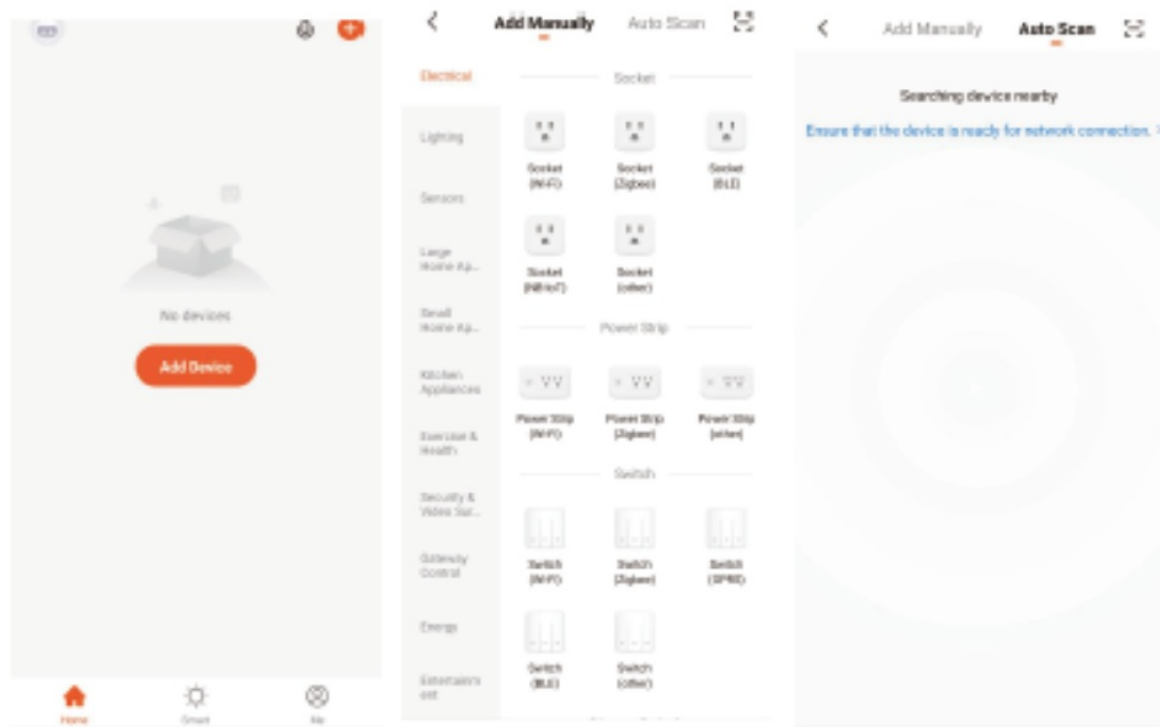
No devices

Add Device

Home Smart Me

Add Manually Auto Scan

Electrical

Lighting

Sensors

Large Home Ap...

Small Home Ap...

Kitchen Appliances

Exercise & Health

Security & Video Sur...

Gateway Control

Energy

Entertainment

Socket

Socket (Wi-Fi)

Socket (Zigbee)

Socket (BLE)

Socket (NB-IoT)

Socket (other)

Power Strip

Power Strip (Wi-Fi)

Power Strip (Zigbee)

Power Strip (other)

Switch

Switch (Wi-Fi)

Switch (Zigbee)

Switch (SPRE)

Switch (BLE)

Switch (other)

Add Manually Auto Scan

Searching device nearby

Ensure that the device is ready for network connection.